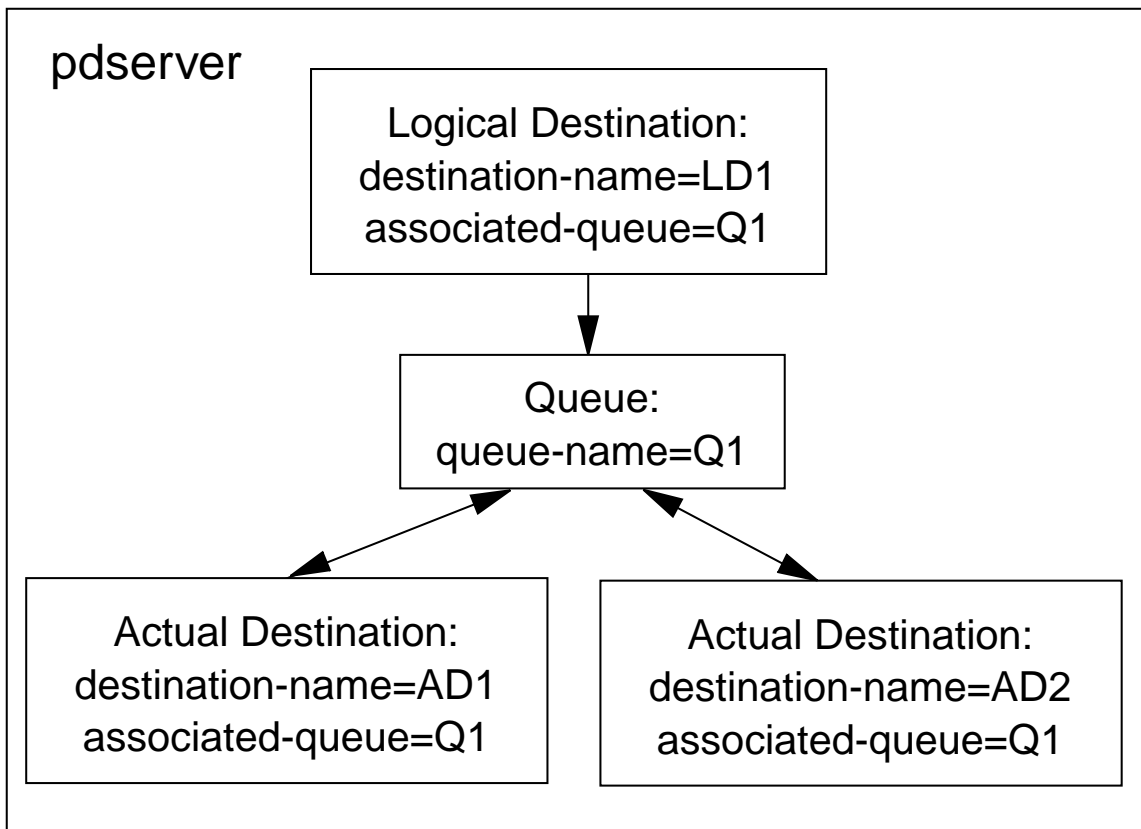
pdserver

Logical Destination:
destination-name=LD1
associated-queue=Q1

Queue:
queue-name=Q1

Actual Destination:
destination-name=AD1
associated-queue=Q1

Actual Destination:
destination-name=AD2
associated-queue=Q1